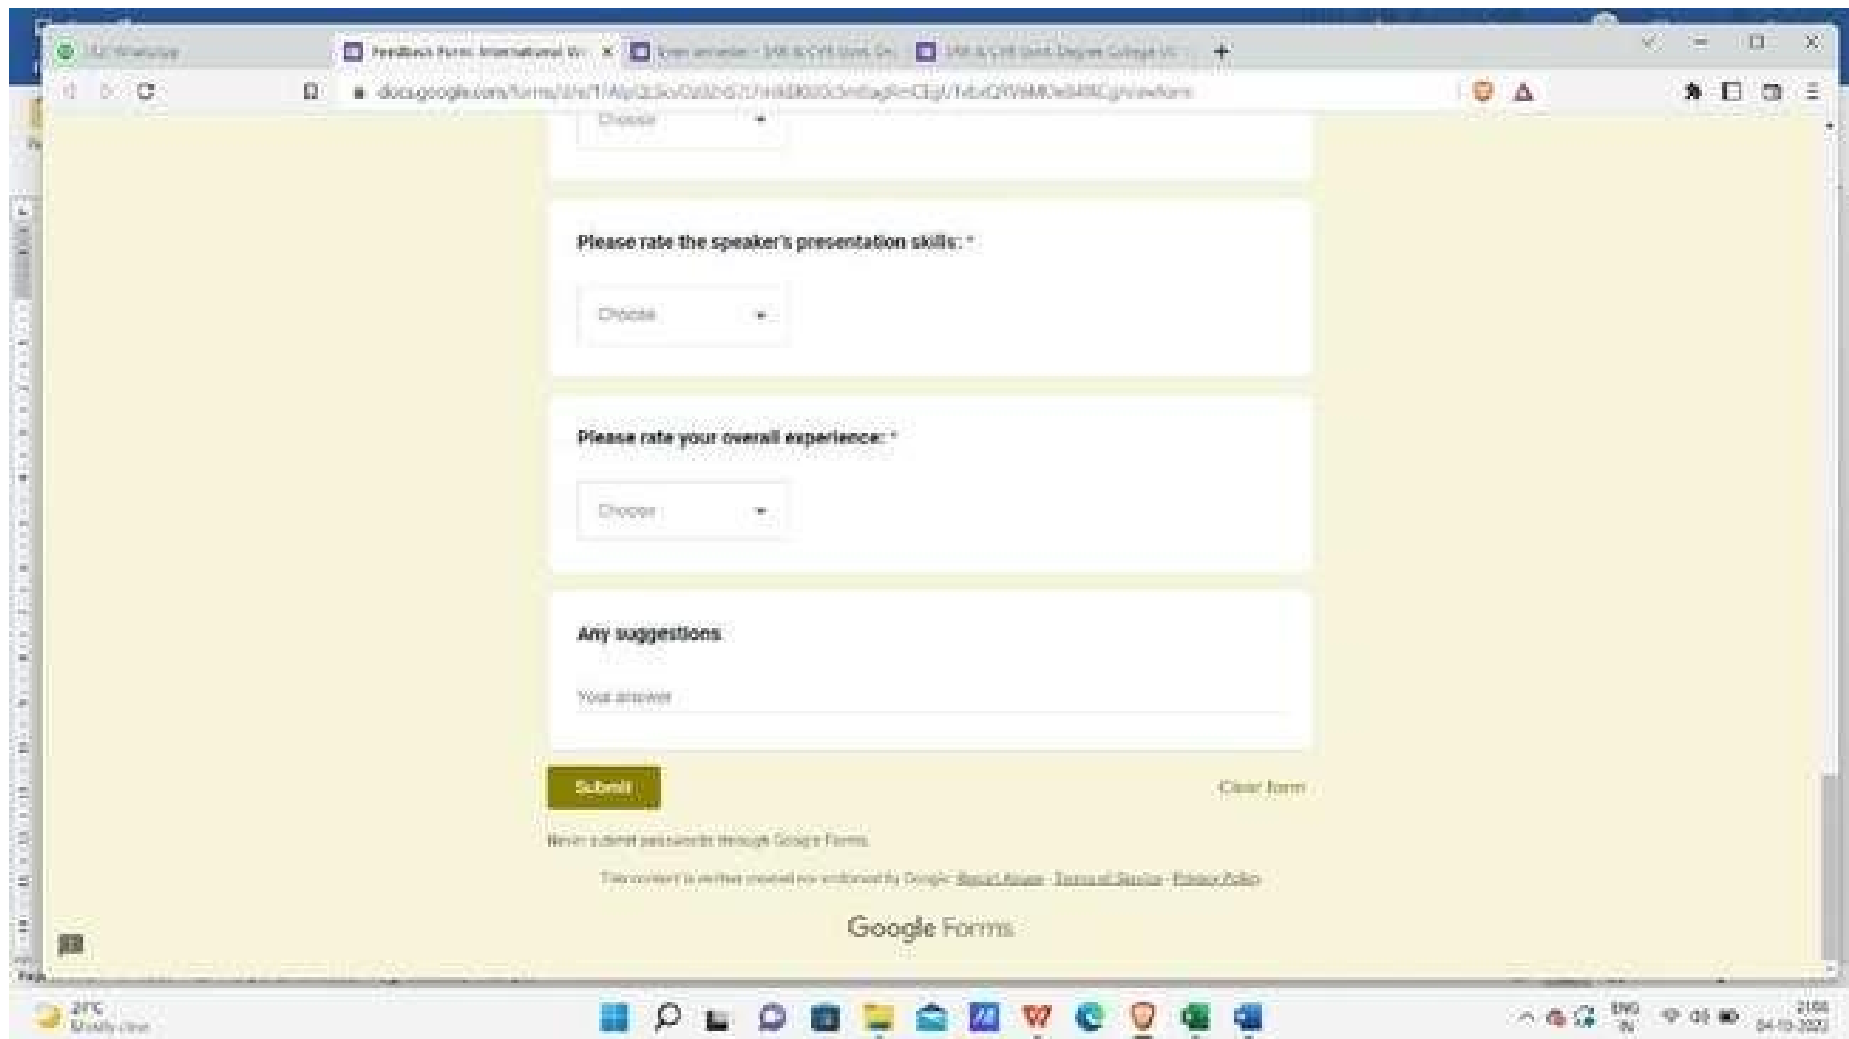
(2) WhatsApp
Feedback Form: International W...
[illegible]
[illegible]

docs.google.com/forms/d/e/1FAIpQLS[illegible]/viewform

Choose

Please rate the speaker's presentation skills: *

Choose

Please rate your overall experience: *

Choose

Any suggestions

Your answer

Submit

Clear form

Never submit passwords through Google Forms.

This content is neither created nor endorsed by Google. Report Abuse - Terms of Service - Privacy Policy

Google Forms

27°C
Mostly clear

ENG
IN

21:08
04-10-2022